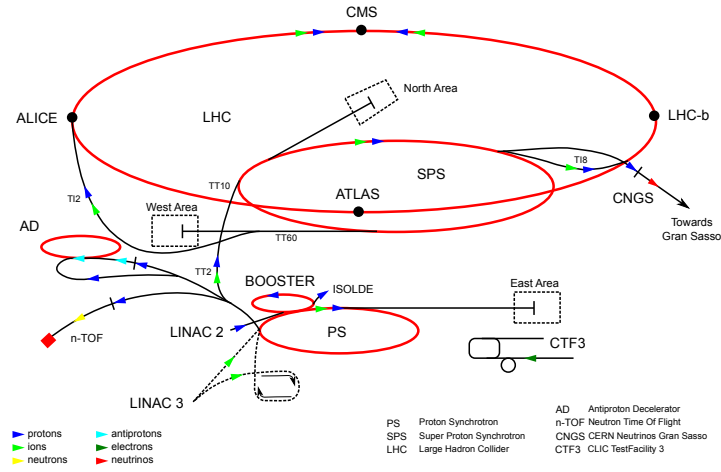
CMS

North Area

LHC

ALICE

LHC-b

SPS

TI8

TT10

ATLAS

CNGS

Towards Gran Sasso

TI2

West Area

TT60

AD

TT2

BOOSTER

ISOLDE

East Area

n-TOF

LINAC 2

PS

CTF3

LINAC 3

protons
ions
neutrons

antiprotons
electrons
neutrinos

| | |
|---|---|
| PS | Proton Synchrotron |
| SPS | Super Proton Synchrotron |
| LHC | Large Hadron Collider |

| | |
|---|---|
| AD | Antiproton Decelerator |
| n-TOF | Neutron Time Of Flight |
| CNGS | CERN Neutrinos Gran Sasso |
| CTF3 | CLIC TestFacility 3 |